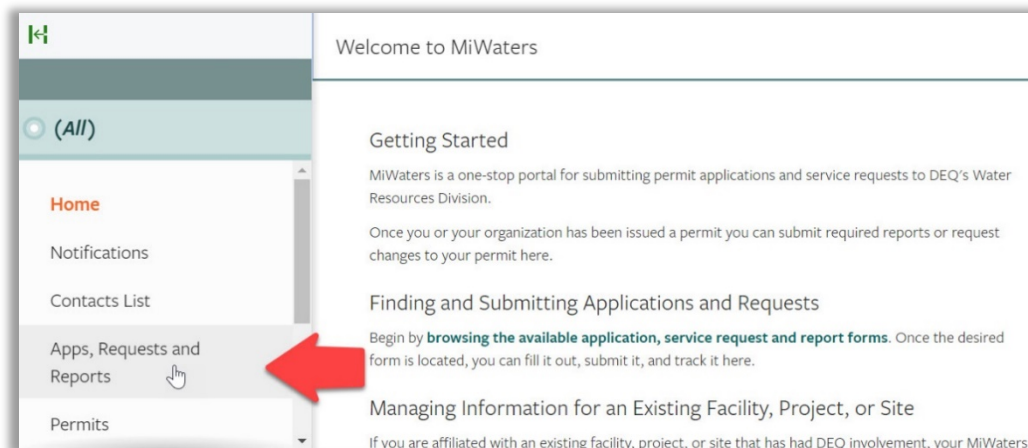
(All)

Home

Notifications

Contacts List

Apps, Requests and Reports

Permits

Welcome to MiWaters

Getting Started

MiWaters is a one-stop portal for submitting permit applications and service requests to DEQ's Water Resources Division.

Once you or your organization has been issued a permit you can submit required reports or request changes to your permit here.

Finding and Submitting Applications and Requests

Begin by browsing the available application, service request and report forms. Once the desired form is located, you can fill it out, submit it, and track it here.

Managing Information for an Existing Facility, Project, or Site

If you are affiliated with an existing facility, project, or site that has had DEQ involvement, your MiWaters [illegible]